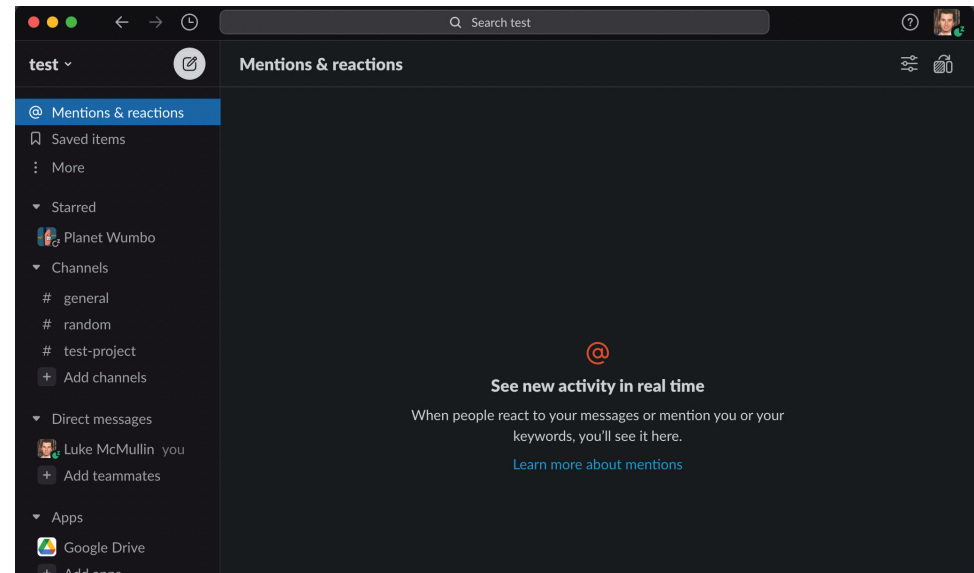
Search test

test

Mentions & reactions

Mentions & reactions
Saved items
More

Starred
Planet Wumbo

Channels
# general
# random
# test-project
+ Add channels

Direct messages
Luke McMullin you
+ Add teammates

Apps
Google Drive
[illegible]

@
See new activity in real time

When people react to your messages or mention you or your keywords, you'll see it here.

Learn more about mentions